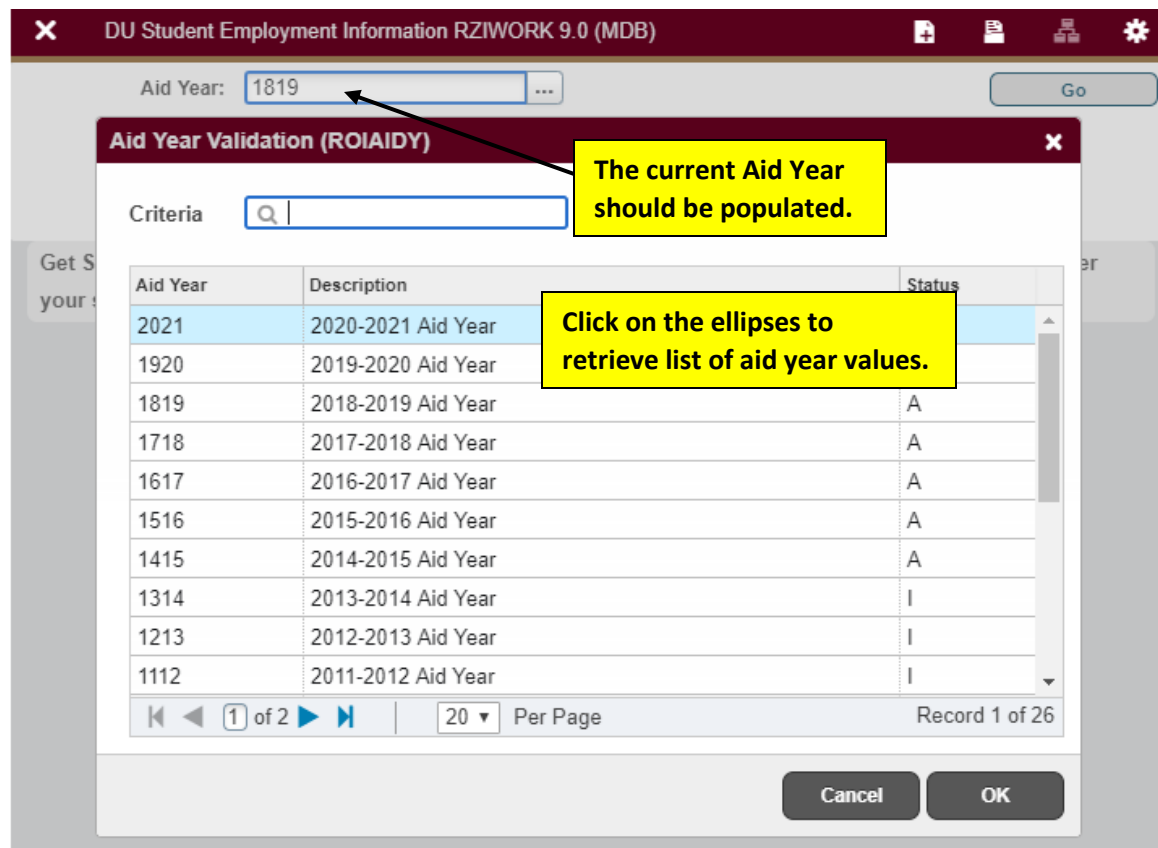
DU Student Employment Information RZIWORK 9.0 (MDB)

Aid Year: 1819 ...

Go

Aid Year Validation (ROIAIDY)

The current Aid Year should be populated.

Criteria

Get S

your s

er

Click on the ellipses to retrieve list of aid year values.

| Aid Year | Description | Status |
|---|---|---|
| 2021 | 2020-2021 Aid Year | |
| 1920 | 2019-2020 Aid Year | |
| 1819 | 2018-2019 Aid Year | A |
| 1718 | 2017-2018 Aid Year | A |
| 1617 | 2016-2017 Aid Year | A |
| 1516 | 2015-2016 Aid Year | A |
| 1415 | 2014-2015 Aid Year | A |
| 1314 | 2013-2014 Aid Year | I |
| 1213 | 2012-2013 Aid Year | I |
| 1112 | 2011-2012 Aid Year | I |

1 of 2

20 Per Page

Record 1 of 26

Cancel

OK